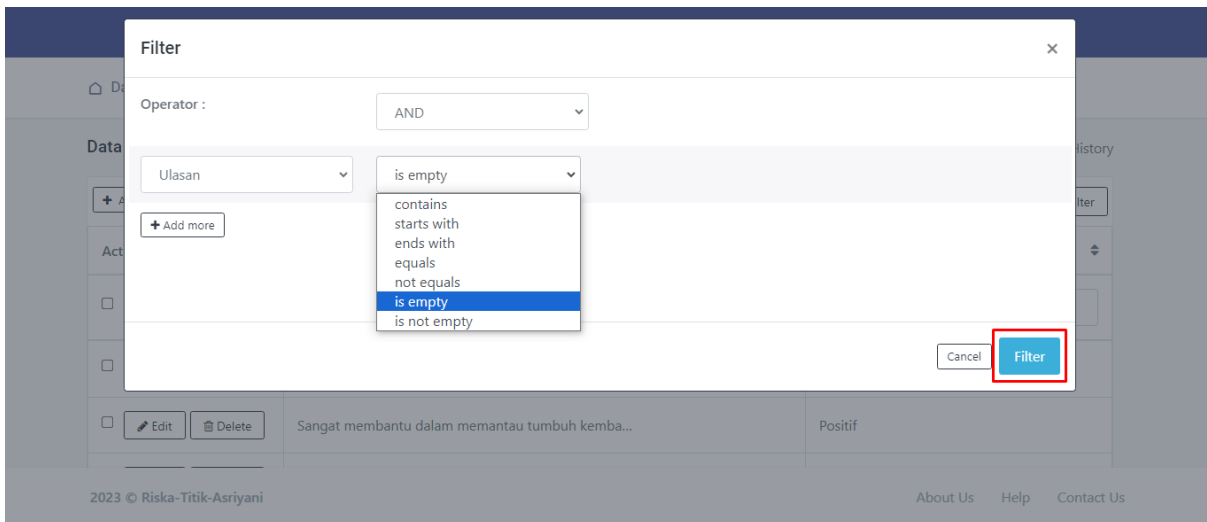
Filter
×

Operator :
AND

Ulasan
is empty
contains
starts with
ends with
equals
not equals
is empty
is not empty

+ Add more

Cancel
Filter

Da
Data
+ A
Act
History
lter

Edit
Delete
Sangat membantu dalam memantau tumbuh kemba...
Positif

2023 © Riska-Titik-Asriyani
About Us
Help
Contact Us